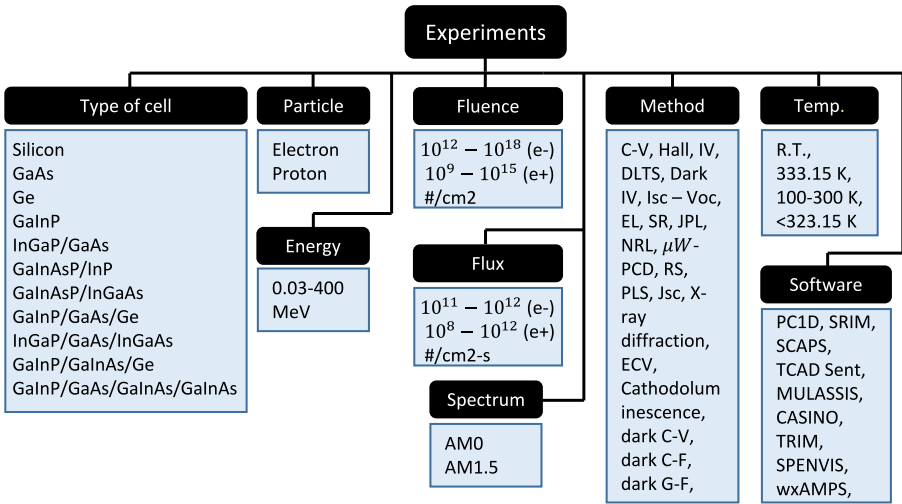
Experiments

Type of cell

Silicon
GaAs
Ge
GaInP
InGaP/GaAs
GaInAsP/InP
GaInAsP/InGaAs
GaInP/GaAs/Ge
InGaP/GaAs/InGaAs
GaInP/GaInAs/Ge
GaInP/GaAs/GaInAs/GaInAs

Particle

Electron
Proton

Energy

0.03-400 MeV

Fluence

$10^{12} - 10^{18}$ (e-)
$10^{9} - 10^{15}$ (e+)
#/cm2

Flux

$10^{11} - 10^{12}$ (e-)
$10^{8} - 10^{12}$ (e+)
#/cm2-s

Spectrum

AM0
AM1.5

Method

C-V, Hall, IV, DLTS, Dark IV, Isc – Voc, EL, SR, JPL, NRL, $\mu W$-PCD, RS, PLS, Jsc, X-ray diffraction, ECV, Cathodolum inescence, dark C-V, dark C-F, dark G-F,

Temp.

R.T., 333.15 K, 100-300 K, <323.15 K

Software

PC1D, SRIM, SCAPS, TCAD Sent, MULASSIS, CASINO, TRIM, SPENVIS, wxAMPS,